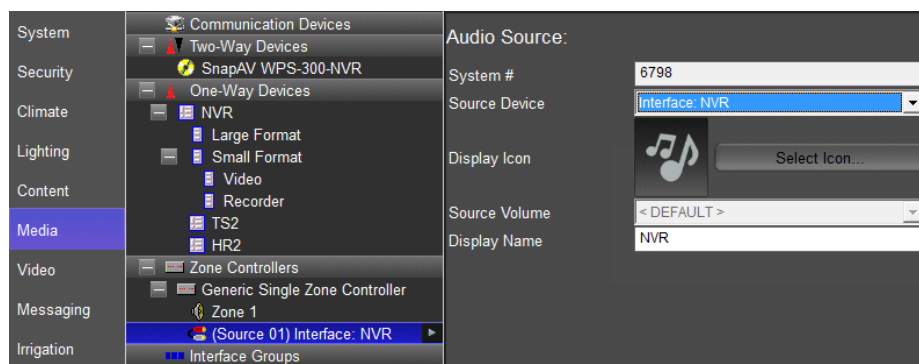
System
Security
Climate
Lighting
Content
Media
Video
Messaging
Irrigation

Communication Devices
Two-Way Devices
SnapAV WPS-300-NVR
One-Way Devices
NVR
Large Format
Small Format
Video
Recorder
TS2
HR2
Zone Controllers
Generic Single Zone Controller
Zone 1
(Source 01) Interface: NVR
Interface Groups

Audio Source:

| System # | 6798 |
|---|---|
| Source Device | Interface: NVR |
| Display Icon | Select Icon... |
| Source Volume | < DEFAULT > |
| Display Name | NVR |